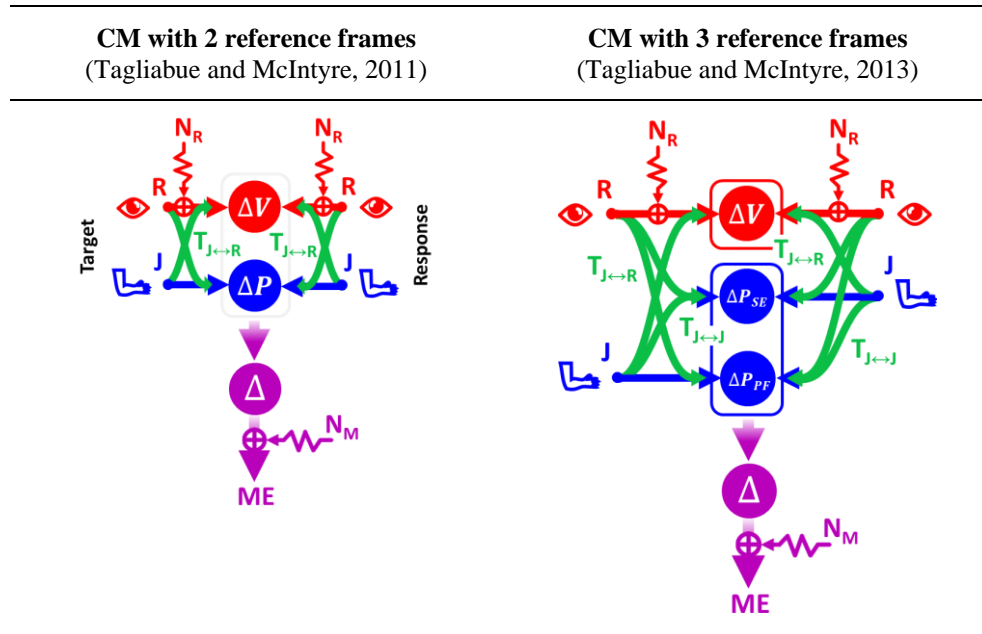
**CM with 2 reference frames**
(Tagliabue and McIntyre, 2011)

**CM with 3 reference frames**
(Tagliabue and McIntyre, 2013)

$N_R$ $N_R$
R $\Delta V$ R
Target $T_{J\leftrightarrow R}$ $T_{J\leftrightarrow R}$ Response
J $\Delta P$ J
$\Delta$
$N_M$
ME

$N_R$ $N_R$
R $\Delta V$ R
$T_{J\leftrightarrow R}$
$T_{J\leftrightarrow R}$ J
$\Delta P_{SE}$
$T_{J\leftrightarrow J}$
J $T_{J\leftrightarrow J}$
$\Delta P_{PF}$
$\Delta$
$N_M$
ME